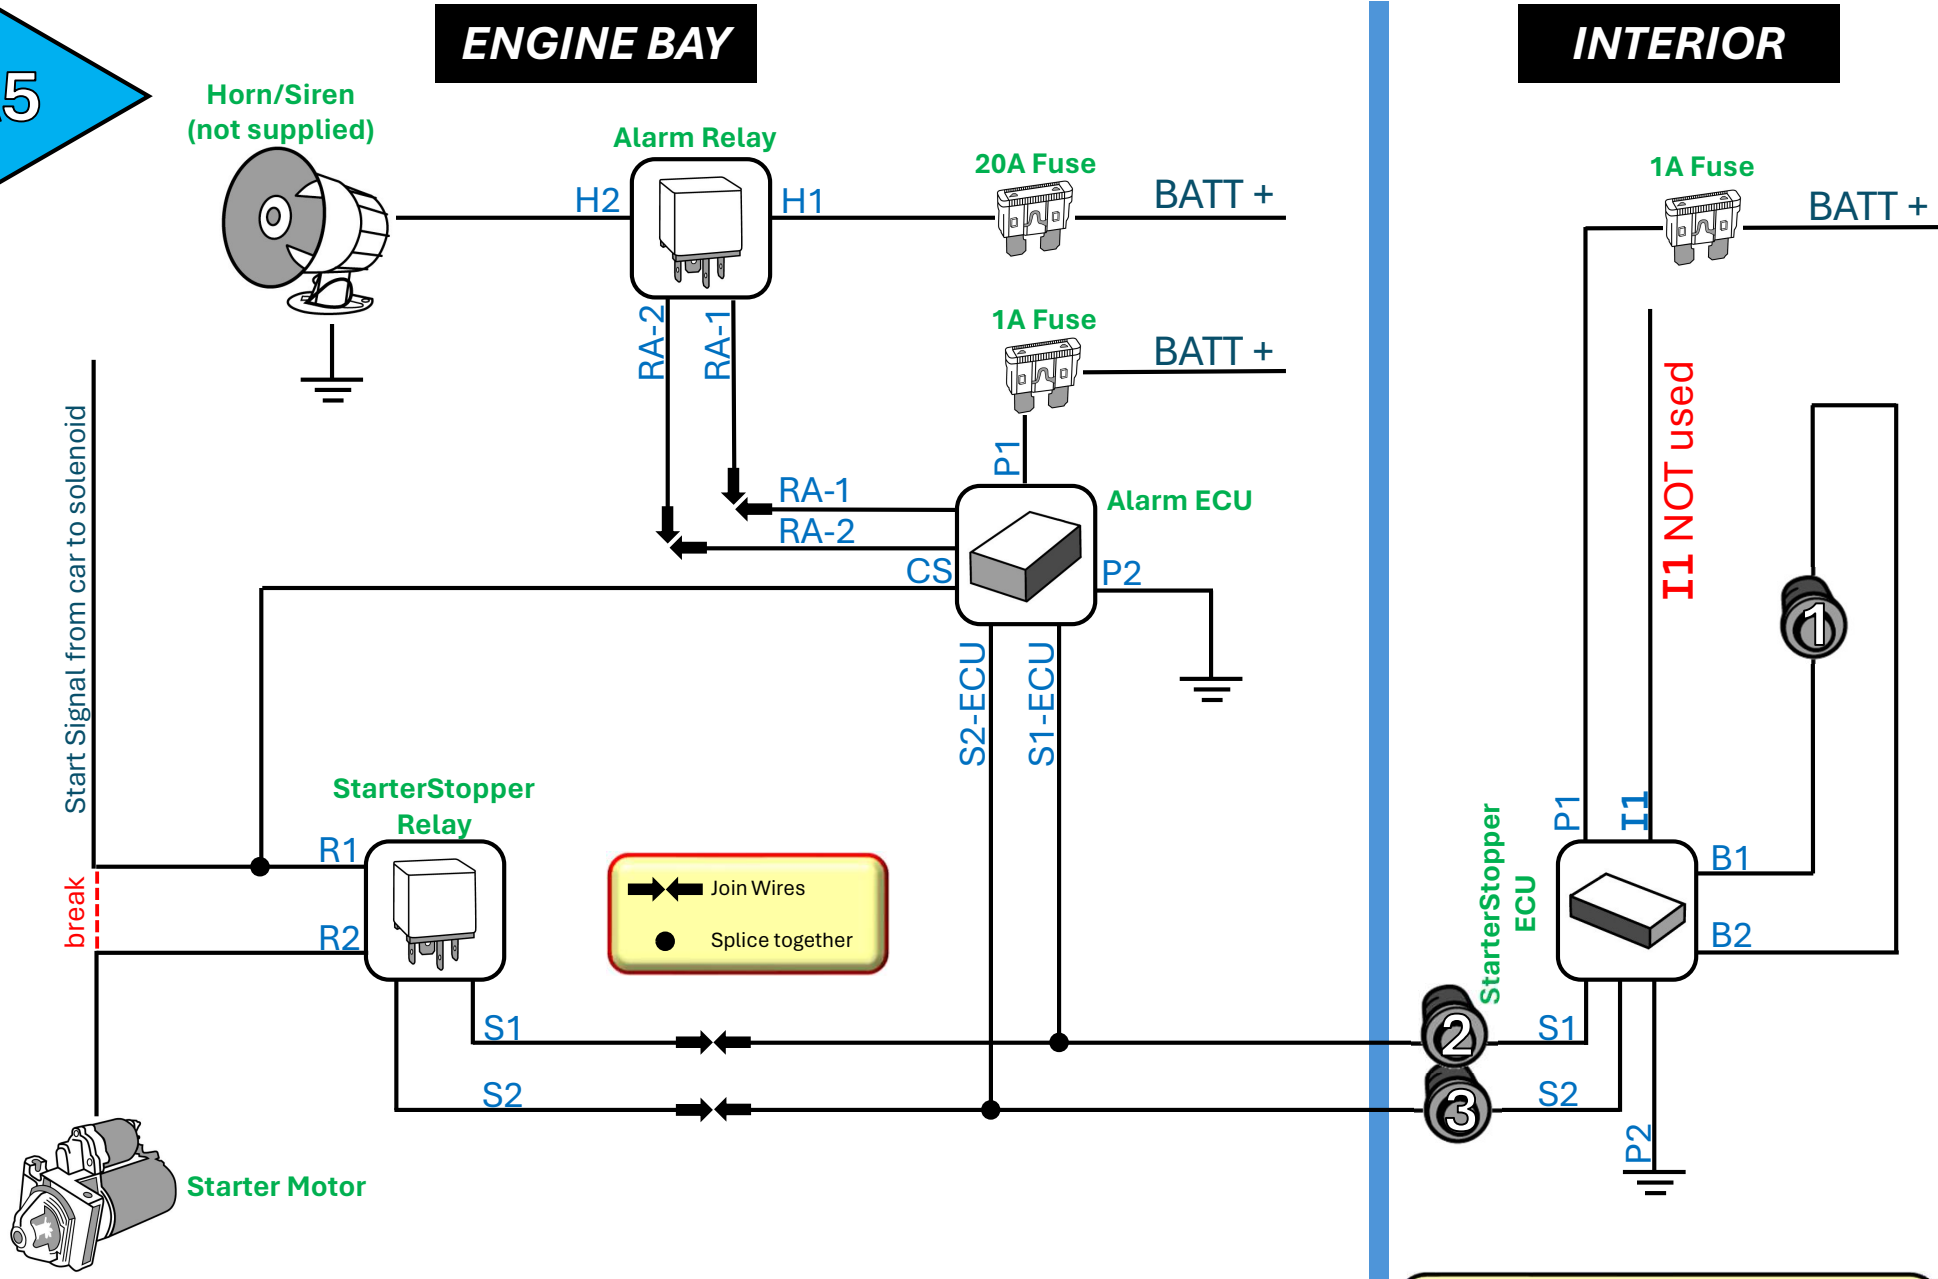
5

ENGINE BAY

INTERIOR

Horn/Siren
(not supplied)

Alarm Relay

H2

H1

20A Fuse

BATT +

1A Fuse

BATT +

1A Fuse

BATT +

RA-2

RA-1

P1

RA-1

RA-2

Alarm ECU

CS

P2

I1 NOT used

Start Signal from car to solenoid

S2-ECU

S1-ECU

1

StarterStopper Relay

R1

R2

break

Join Wires

Splice together

P1

I1

B1

B2

StarterStopper ECU

S1

2

S1

S2

3

S2

P2

Starter Motor